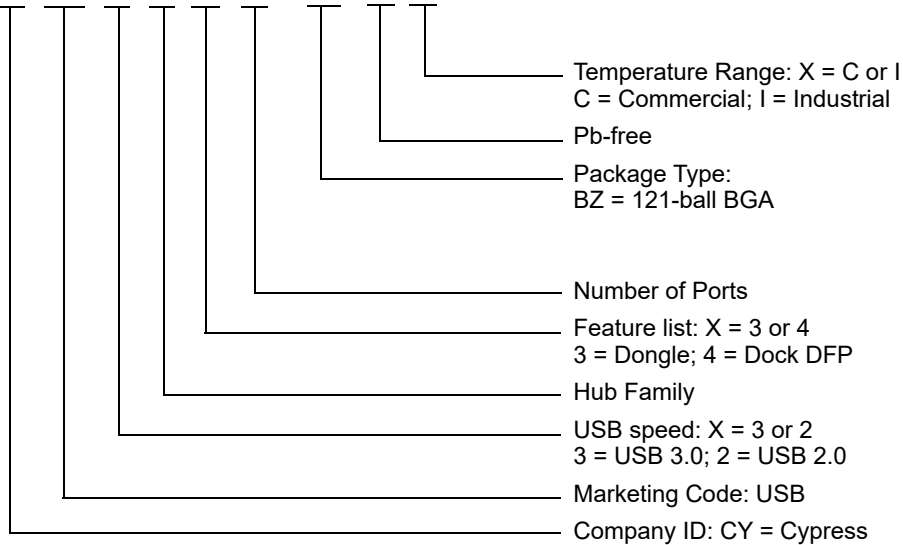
Temperature Range: X = C or I
C = Commercial; I = Industrial

Pb-free

Package Type:
BZ = 121-ball BGA

Number of Ports

Feature list: X = 3 or 4
3 = Dongle; 4 = Dock DFP

Hub Family

USB speed: X = 3 or 2
3 = USB 3.0; 2 = USB 2.0

Marketing Code: USB

Company ID: CY = Cypress